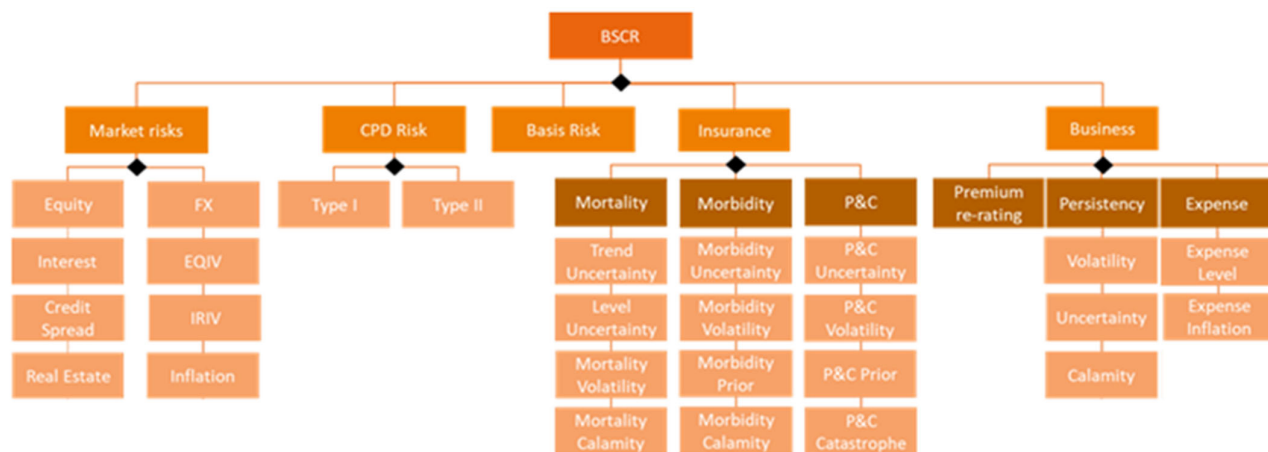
BSCR

Market risks

Equity
Interest
Credit Spread
Real Estate

FX
EQIV
IRIV
Inflation

CPD Risk

Type I
Type II

Basis Risk

Insurance

Mortality
Trend Uncertainty
Level Uncertainty
Mortality Volatility
Mortality Calamity

Morbidity
Morbidity Uncertainty
Morbidity Volatility
Morbidity Prior
Morbidity Calamity

P&C
P&C Uncertainty
P&C Volatility
P&C Prior
P&C Catastrophe

Business

Premium re-rating

Persistency
Volatility
Uncertainty
Calamity

Expense
Expense Level
Expense Inflation